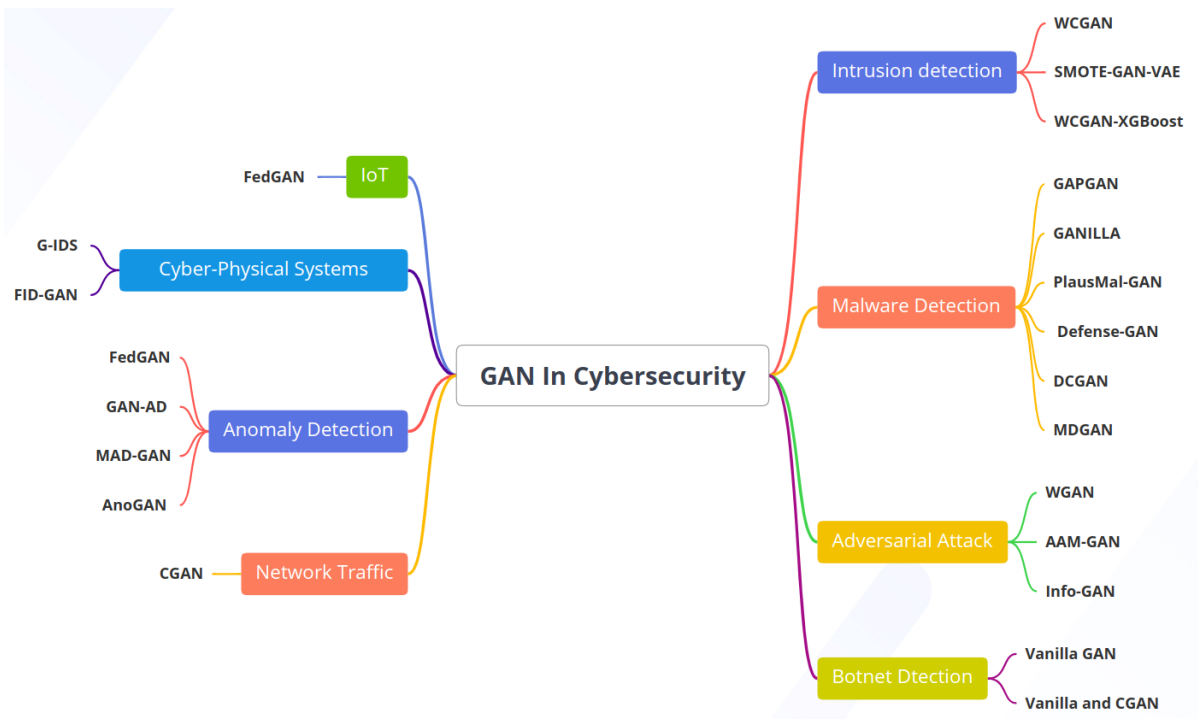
GAN In Cybersecurity

IoT
FedGAN

Cyber-Physical Systems
G-IDS
FID-GAN

Anomaly Detection
FedGAN
GAN-AD
MAD-GAN
AnoGAN

Network Traffic
CGAN

Intrusion detection
WCGAN
SMOTE-GAN-VAE
WCGAN-XGBoost

Malware Detection
GAPGAN
GANILLA
PlausMal-GAN
Defense-GAN
DCGAN
MDGAN

Adversarial Attack
WGAN
AAM-GAN
Info-GAN

Botnet Dtection
Vanilla GAN
Vanilla and CGAN